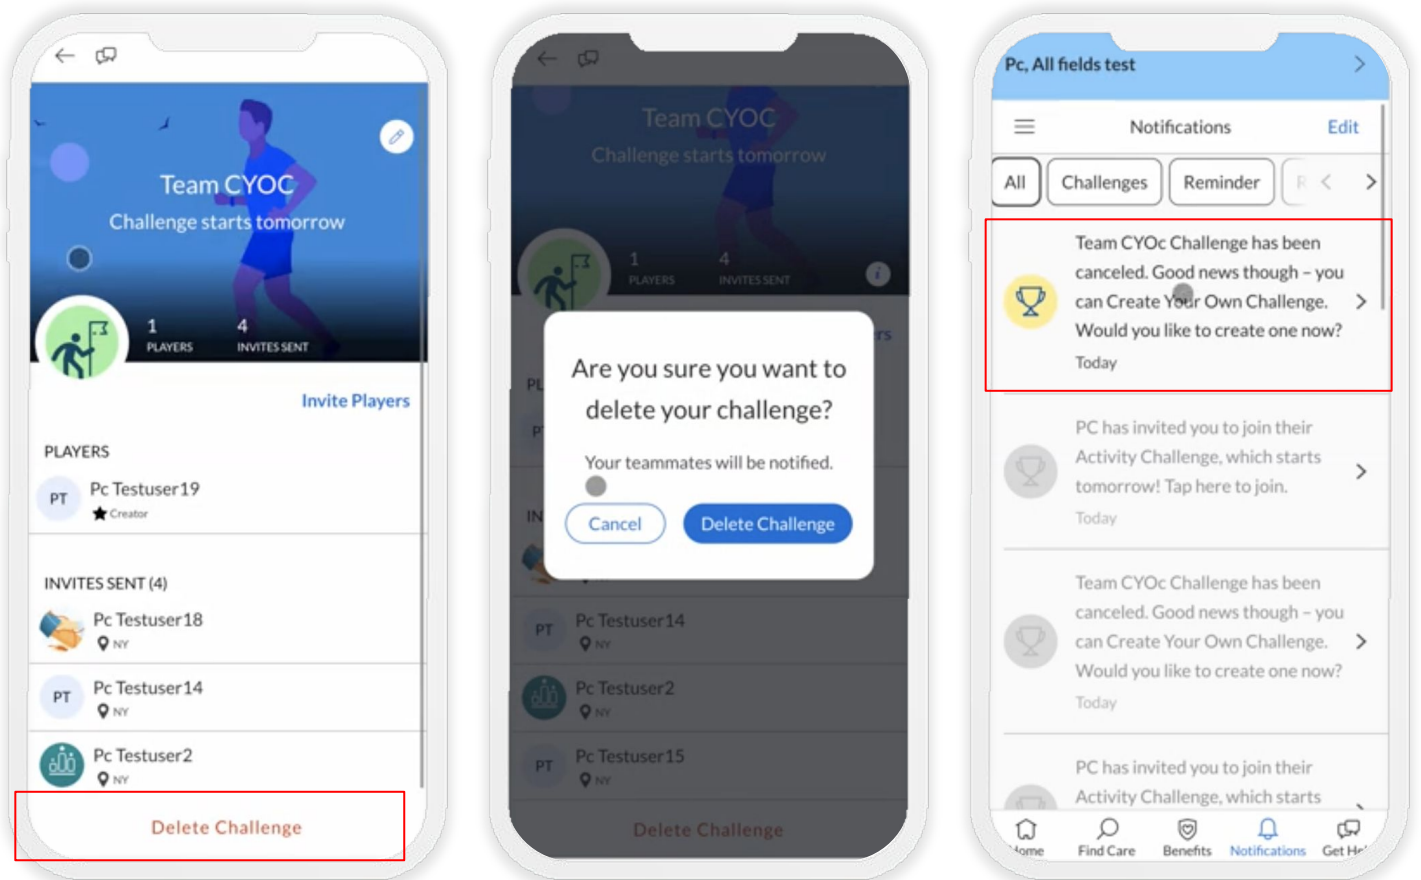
Team CYOC
Challenge starts tomorrow

1 PLAYERS
4 INVITES SENT

Invite Players

PLAYERS
PT Pc Testuser19
Creator

INVITES SENT (4)
Pc Testuser18
NY
PT Pc Testuser14
NY
Pc Testuser2
NY

Delete Challenge

Team CYOC
Challenge starts tomorrow
1 PLAYERS
4 INVITES SENT

Are you sure you want to delete your challenge?

Your teammates will be notified.

Cancel
Delete Challenge

PT Pc Testuser14
NY
Pc Testuser2
NY
PT Pc Testuser15
NY

Delete Challenge

Pc, All fields test

Notifications
Edit

All
Challenges
Reminder
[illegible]

Team CYOc Challenge has been canceled. Good news though – you can Create Your Own Challenge. Would you like to create one now?
Today

PC has invited you to join their Activity Challenge, which starts tomorrow! Tap here to join.
Today

Team CYOc Challenge has been canceled. Good news though – you can Create Your Own Challenge. Would you like to create one now?
Today

PC has invited you to join their Activity Challenge, which starts

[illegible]ome
Find Care
Benefits
Notifications
Get H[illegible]